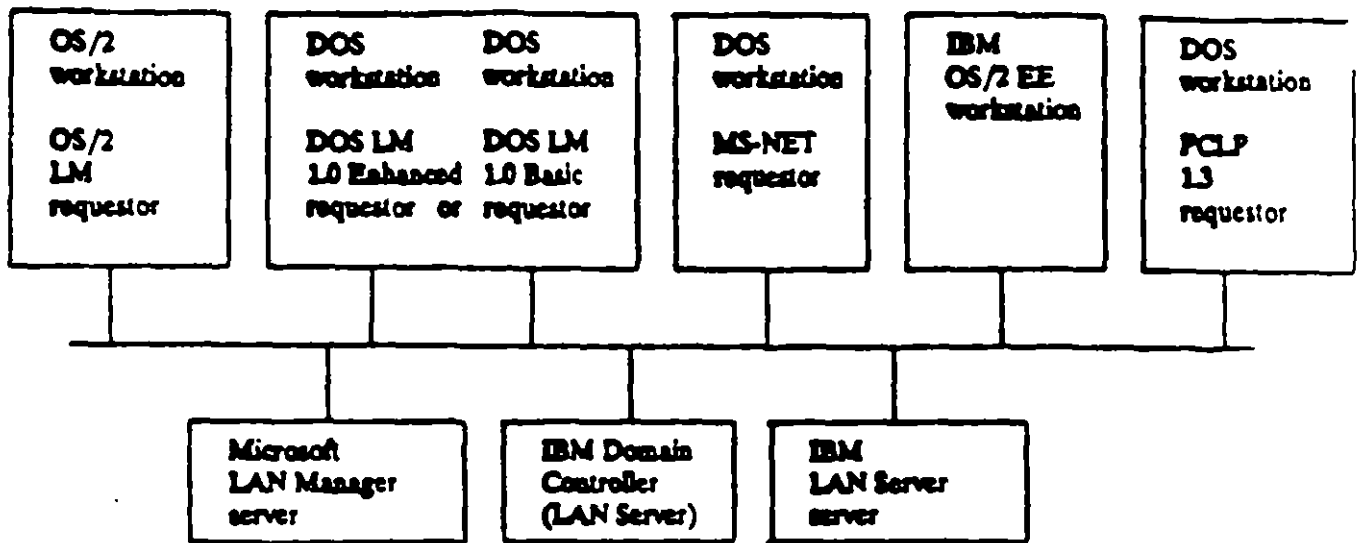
OS/2 workstation

OS/2 LM requestor

DOS workstation

DOS LM 1.0 Enhanced requestor or

DOS workstation

DOS LM 1.0 Basic requestor

DOS workstation

MS-NET requestor

IBM OS/2 EE workstation

DOS workstation

PCLP 1.3 requestor

Microsoft LAN Manager server

IBM Domain Controller (LAN Server)

IBM LAN Server server